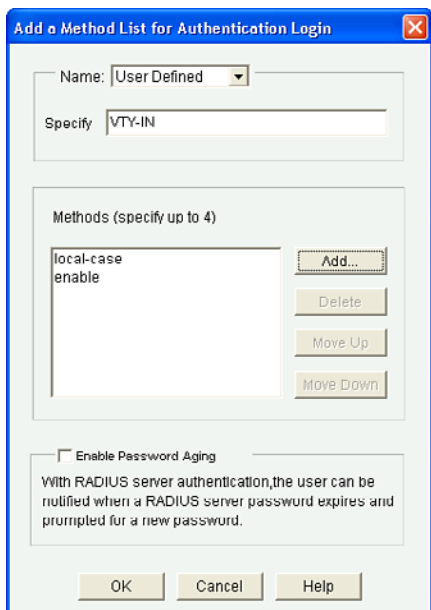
Add a Method List for Authentication Login

Name: User Defined

Specify VTY-IN

Methods (specify up to 4)

local-case
enable

Add...

Delete

Move Up

Move Down

Enable Password Aging

With RADIUS server authentication,the user can be notified when a RADIUS server password expires and prompted for a new password.

OK Cancel Help